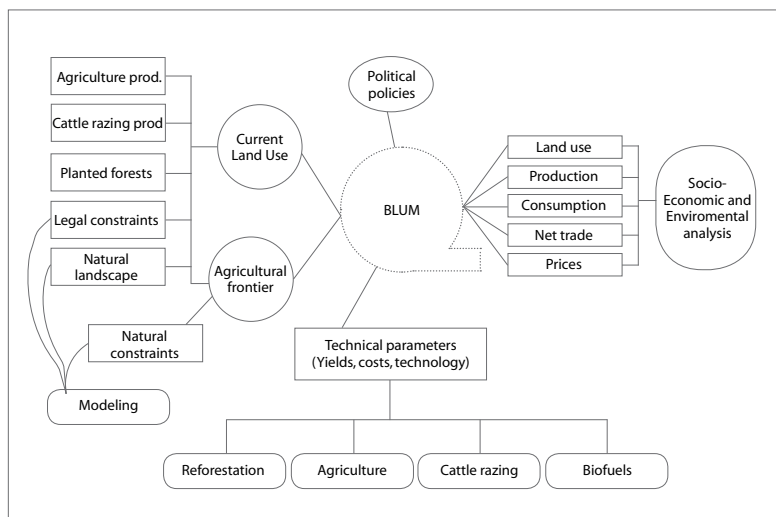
Agriculture prod.

Cattle razing prod

Planted forests

Legal constraints

Natural landscape

Current Land Use

Agricultural frontier

Natural constraints

Modeling

Political policies

BLUM

Land use

Production

Consumption

Net trade

Prices

Socio-Economic and Enviromental analysis

Technical parameters (Yields, costs, technology)

Reforestation

Agriculture

Cattle razing

Biofuels